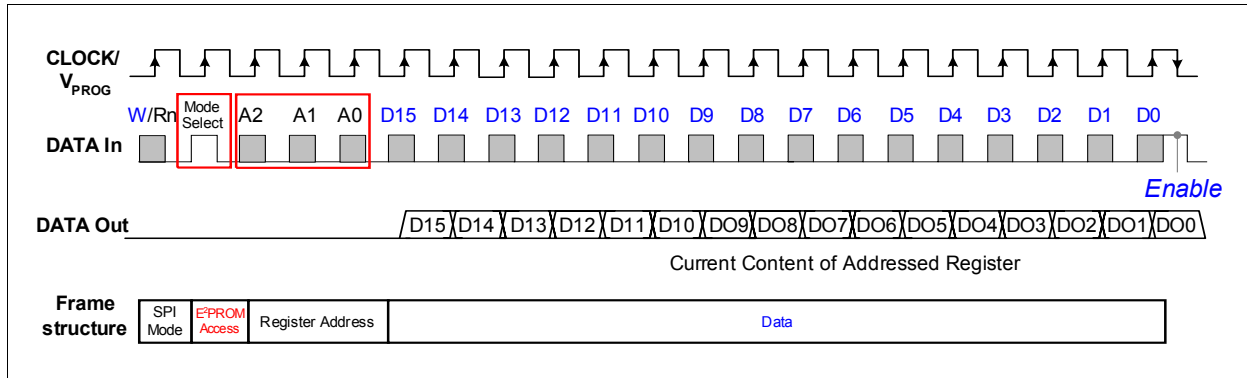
CLOCK/ $V_{PROG}$

W/Rn Mode Select A2 A1 A0 D15 D14 D13 D12 D11 D10 D9 D8 D7 D6 D5 D4 D3 D2 D1 D0

DATA In

Enable

DATA Out D15 D14 D13 D12 D11 D10 DO9 DO8 DO7 DO6 DO5 DO4 DO3 DO2 DO1 DO0

Current Content of Addressed Register

| Frame structure | SPI Mode | E²PROM Access | Register Address | Data |
|---|---|---|---|---|